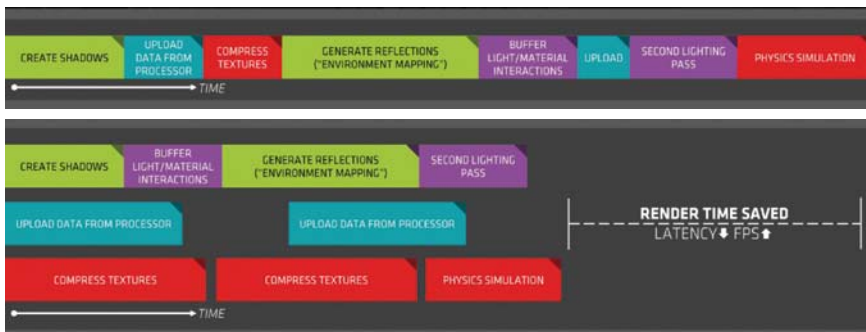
CREATE SHADOWS
UPLOAD DATA FROM PROCESSOR
COMPRESS TEXTURES
GENERATE REFLECTIONS ("ENVIRONMENT MAPPING")
BUFFER LIGHT/MATERIAL INTERACTIONS
UPLOAD
SECOND LIGHTING PASS
PHYSICS SIMULATION
TIME

CREATE SHADOWS
BUFFER LIGHT/MATERIAL INTERACTIONS
GENERATE REFLECTIONS ("ENVIRONMENT MAPPING")
SECOND LIGHTING PASS
UPLOAD DATA FROM PROCESSOR
UPLOAD DATA FROM PROCESSOR
RENDER TIME SAVED
LATENCY⬇ FPS⬆
COMPRESS TEXTURES
COMPRESS TEXTURES
PHYSICS SIMULATION
TIME